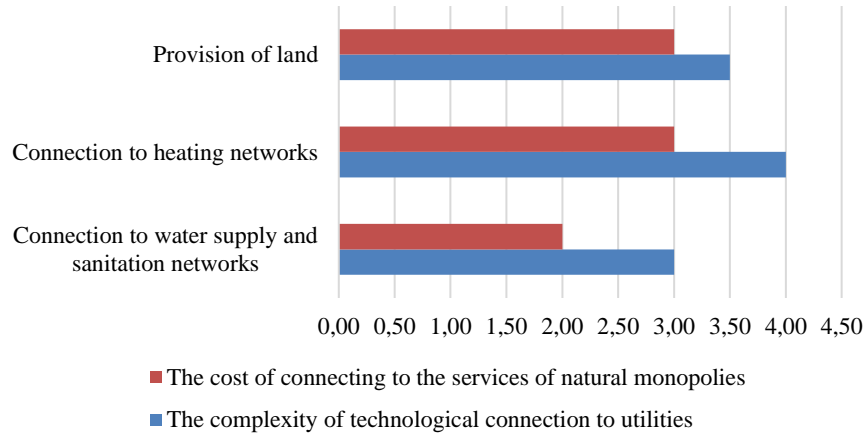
Provision of land

Connection to heating networks

Connection to water supply and sanitation networks

0,00 0,50 1,00 1,50 2,00 2,50 3,00 3,50 4,00 4,50

The cost of connecting to the services of natural monopolies

The complexity of technological connection to utilities